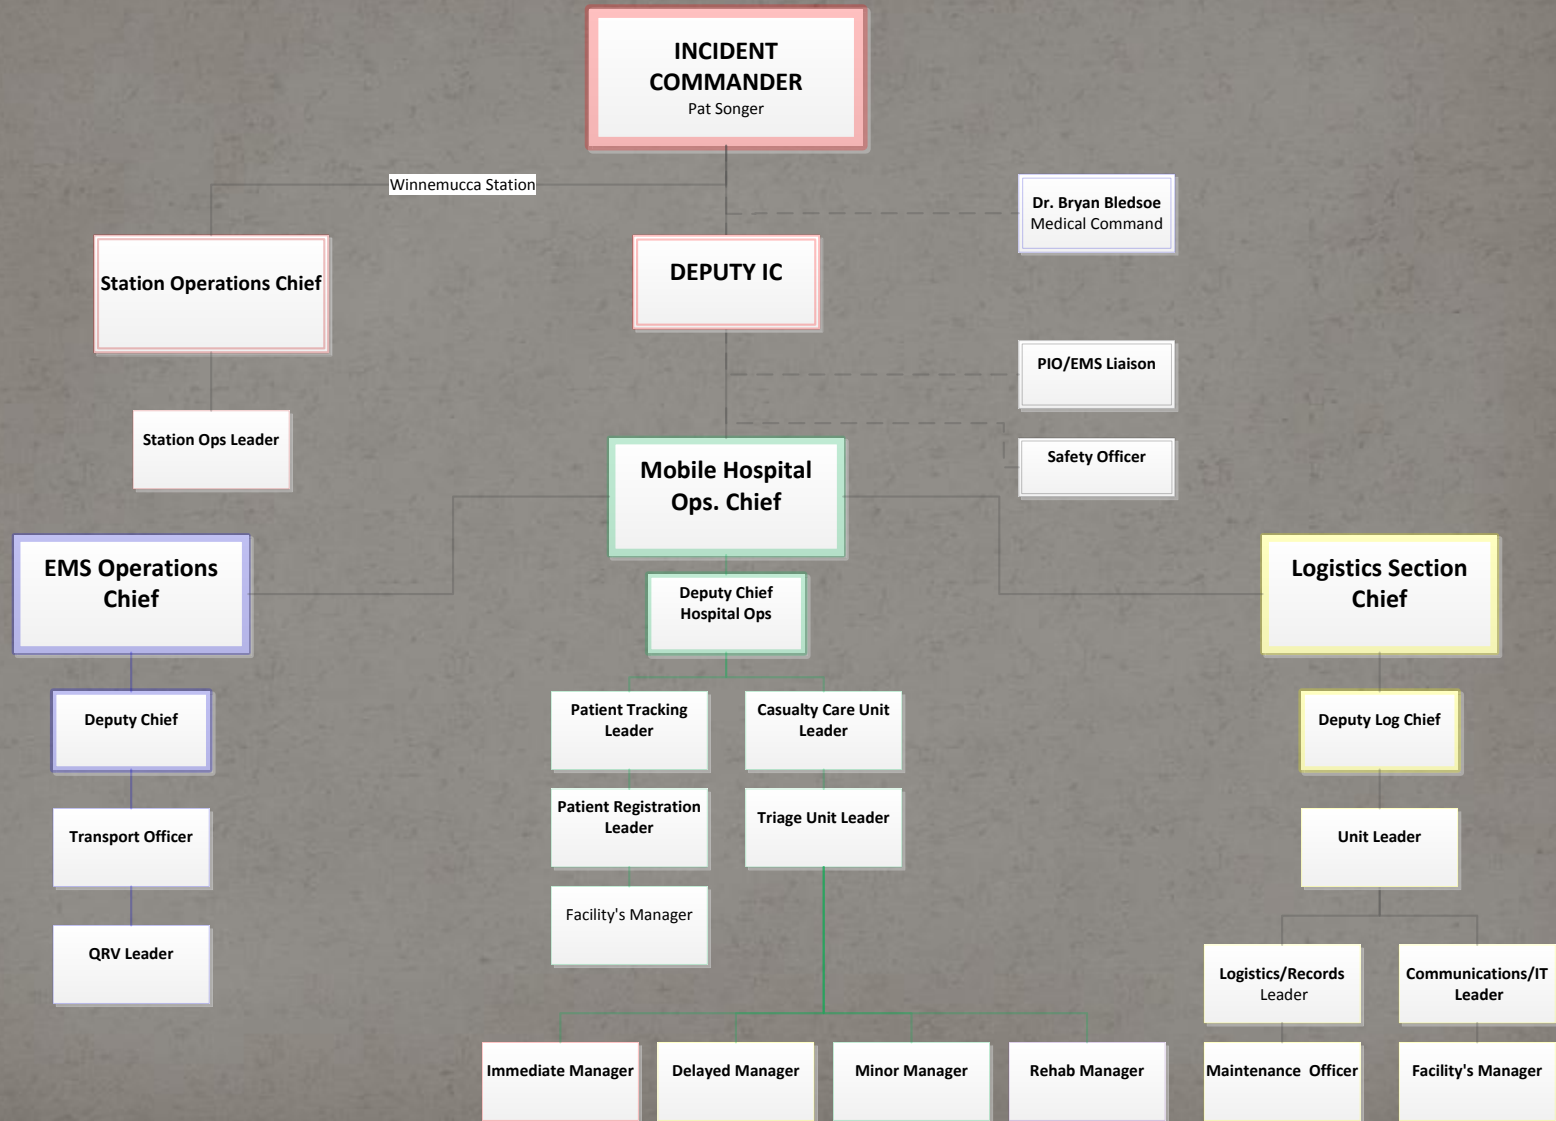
INCIDENT COMMANDER
Pat Songer

Winnemucca Station

Dr. Bryan Bledsoe
Medical Command

Station Operations Chief

DEPUTY IC

PIO/EMS Liaison

Station Ops Leader

Safety Officer

Mobile Hospital Ops. Chief

EMS Operations Chief

Logistics Section Chief

Deputy Chief Hospital Ops

Deputy Chief

Patient Tracking Leader

Casualty Care Unit Leader

Deputy Log Chief

Transport Officer

Patient Registration Leader

Triage Unit Leader

Unit Leader

QRV Leader

Facility's Manager

Logistics/Records Leader

Communications/IT Leader

Immediate Manager

Delayed Manager

Minor Manager

Rehab Manager

Maintenance Officer

Facility's Manager